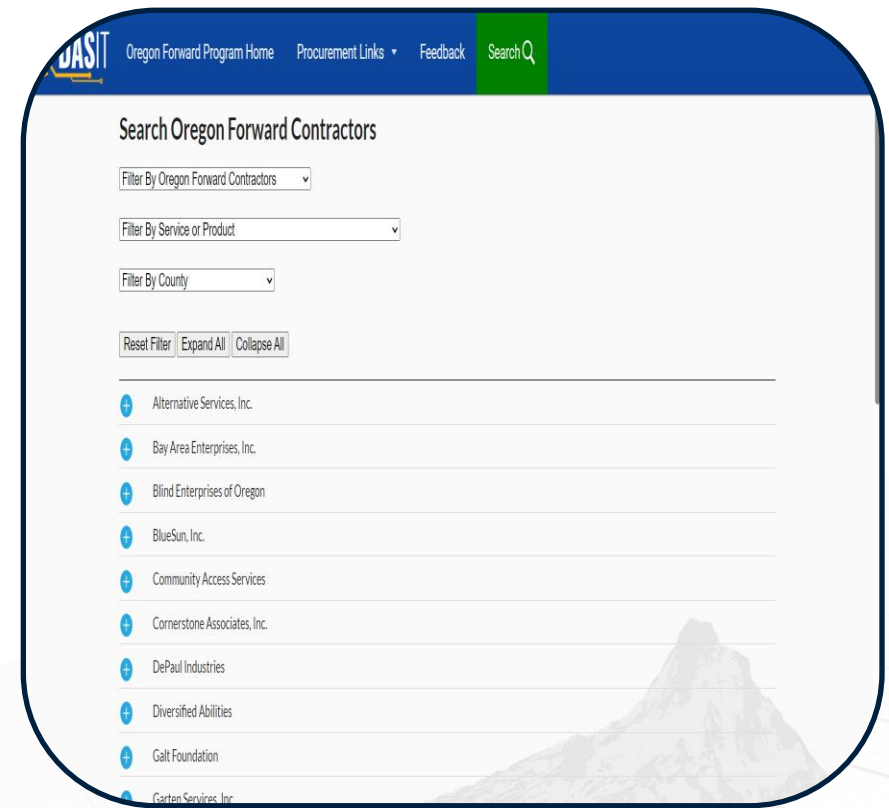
DAS IT Oregon Forward Program Home Procurement Links ▾ Feedback Search

Search Oregon Forward Contractors

Filter By Oregon Forward Contractors

Filter By Service or Product

Filter By County

Reset Filter Expand All Collapse All

Alternative Services, Inc.

Bay Area Enterprises, Inc.

Blind Enterprises of Oregon

BlueSun, Inc.

Community Access Services

Cornerstone Associates, Inc.

DePaul Industries

Diversified Abilities

Galt Foundation

Garten Services, Inc